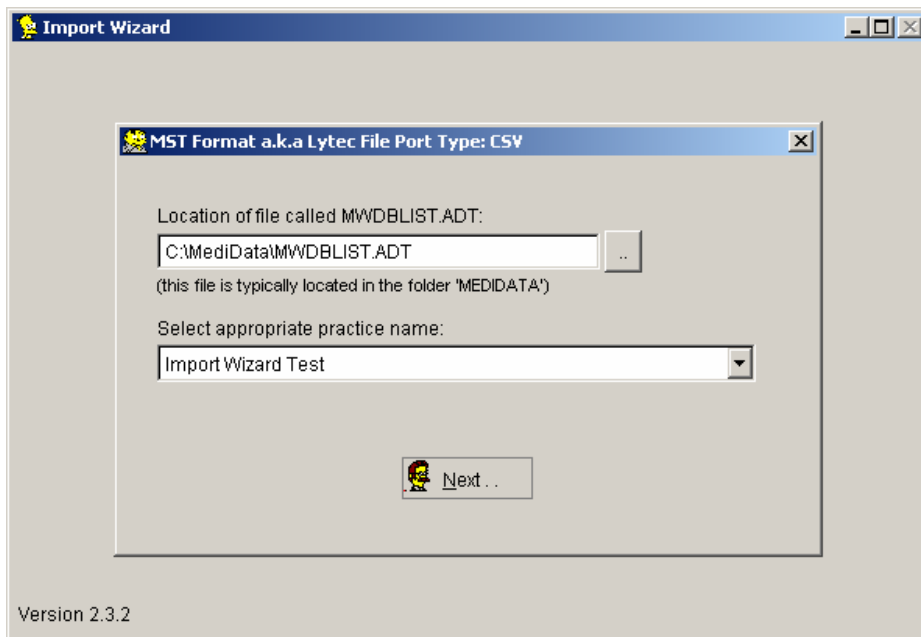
Import Wizard

MST Format a.k.a Lytec File Port Type: CSV

Location of file called MWDBLIST.ADT:

C:\MediData\MWDBLIST.ADT

..

(this file is typically located in the folder 'MEDIDATA')

Select appropriate practice name:

Import Wizard Test

Next . .

Version 2.3.2